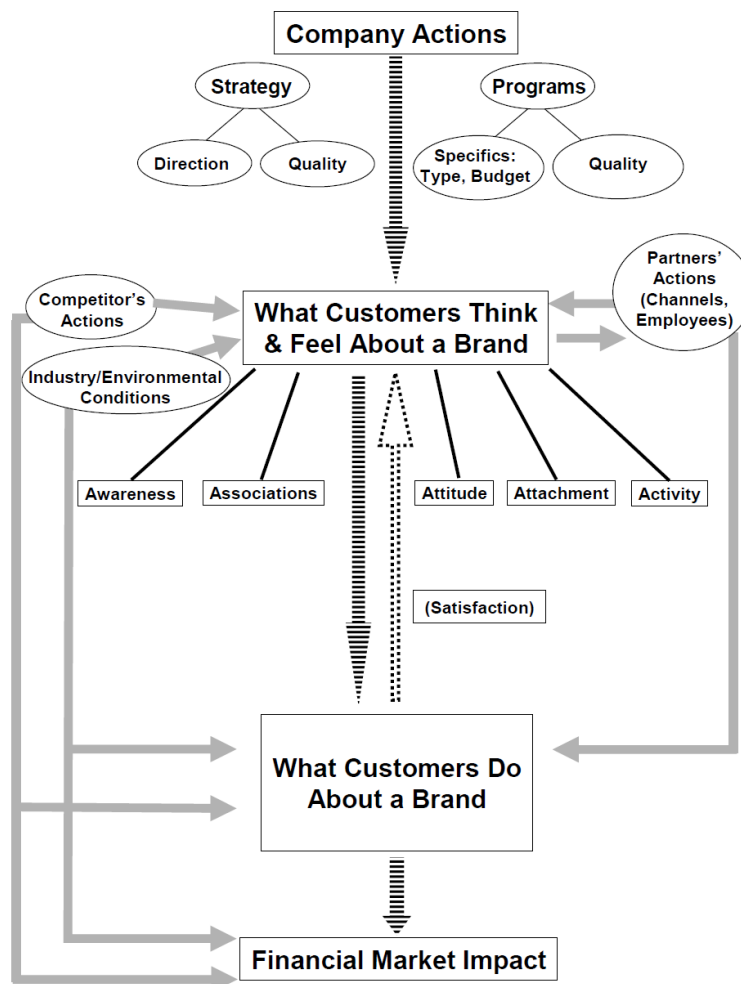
Company Actions

Strategy

Direction

Quality

Programs

Specifics: Type, Budget

Quality

Competitor's Actions

Industry/Environmental Conditions

What Customers Think & Feel About a Brand

Partners' Actions (Channels, Employees)

Awareness

Associations

Attitude

Attachment

Activity

(Satisfaction)

What Customers Do About a Brand

Financial Market Impact